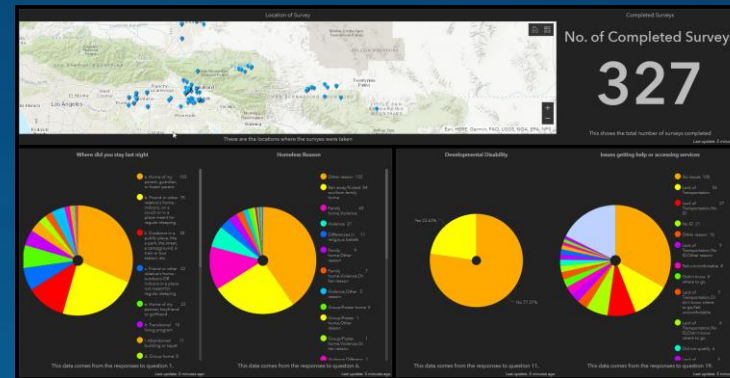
Location of Survey

Los Angeles

These are the locations where the surveys were taken

Esri, HERE, Garmin, FAO, USGS, NGA, EPA, NPS

Completed Surveys

No. of Completed Survey

327

This shows the total number of surveys completed

Last update: 3 minutes ago

Where did you stay last night

Homeless Reason

Developmental Disability

Issues getting help or accessing services

Other reason 133

Yes 22.63%

No 77.37%

No issues 108

This data comes from the responses to question 1.

This data comes from the responses to question 5.

This data comes from the responses to question 11.

This data comes from the responses to question 19.

Last update: 3 minutes ago

Last update: 3 minutes ago

Last update: 3 minutes ago

Last update: 3 minutes ago